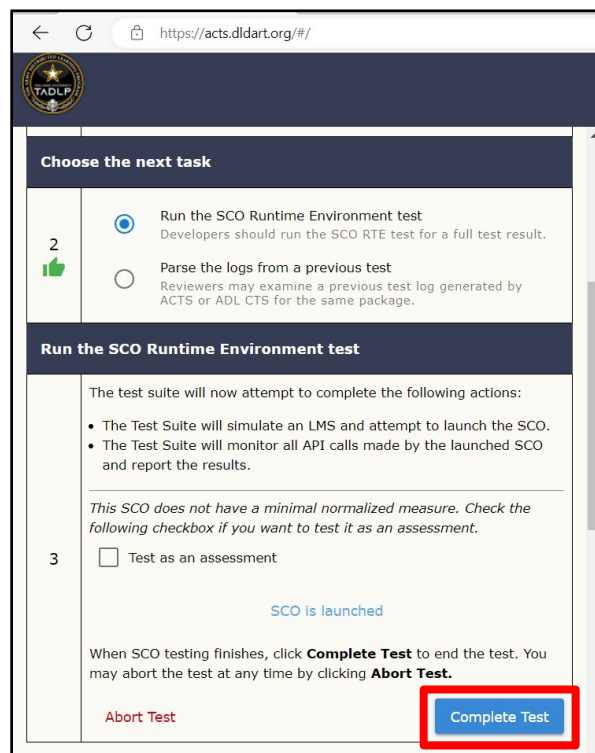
https://acts.dldart.org/#/

TADLP

Choose the next task

2

Run the SCO Runtime Environment test
Developers should run the SCO RTE test for a full test result.

Parse the logs from a previous test
Reviewers may examine a previous test log generated by ACTS or ADL CTS for the same package.

Run the SCO Runtime Environment test

3

The test suite will now attempt to complete the following actions:

- The Test Suite will simulate an LMS and attempt to launch the SCO.
- The Test Suite will monitor all API calls made by the launched SCO and report the results.

*This SCO does not have a minimal normalized measure. Check the following checkbox if you want to test it as an assessment.*

Test as an assessment

SCO is launched

When SCO testing finishes, click **Complete Test** to end the test. You may abort the test at any time by clicking **Abort Test.**

Abort Test

Complete Test